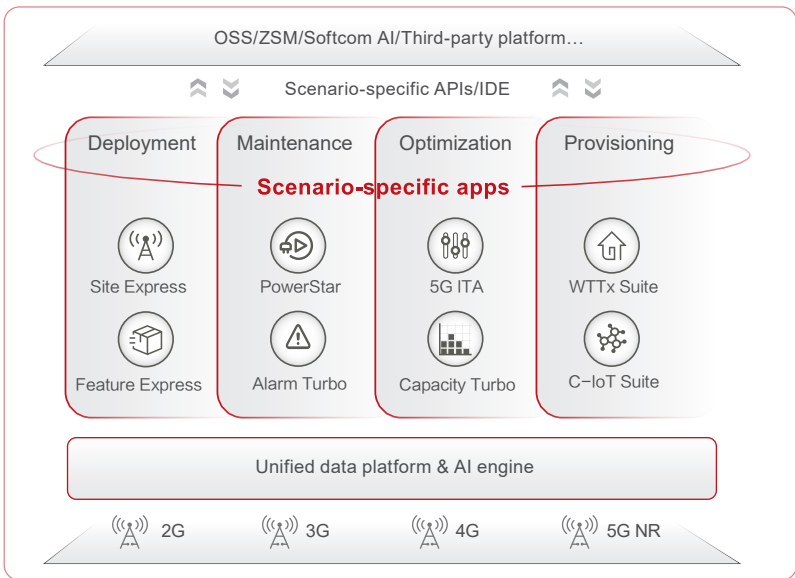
OSS/ZSM/Softcom AI/Third-party platform…

Scenario-specific APIs/IDE

Deployment

Maintenance

Optimization

Provisioning

Scenario-specific apps

Site Express

PowerStar

5G ITA

WTTx Suite

Feature Express

Alarm Turbo

Capacity Turbo

C−IoT Suite

Unified data platform & AI engine

2G

3G

4G

5G NR